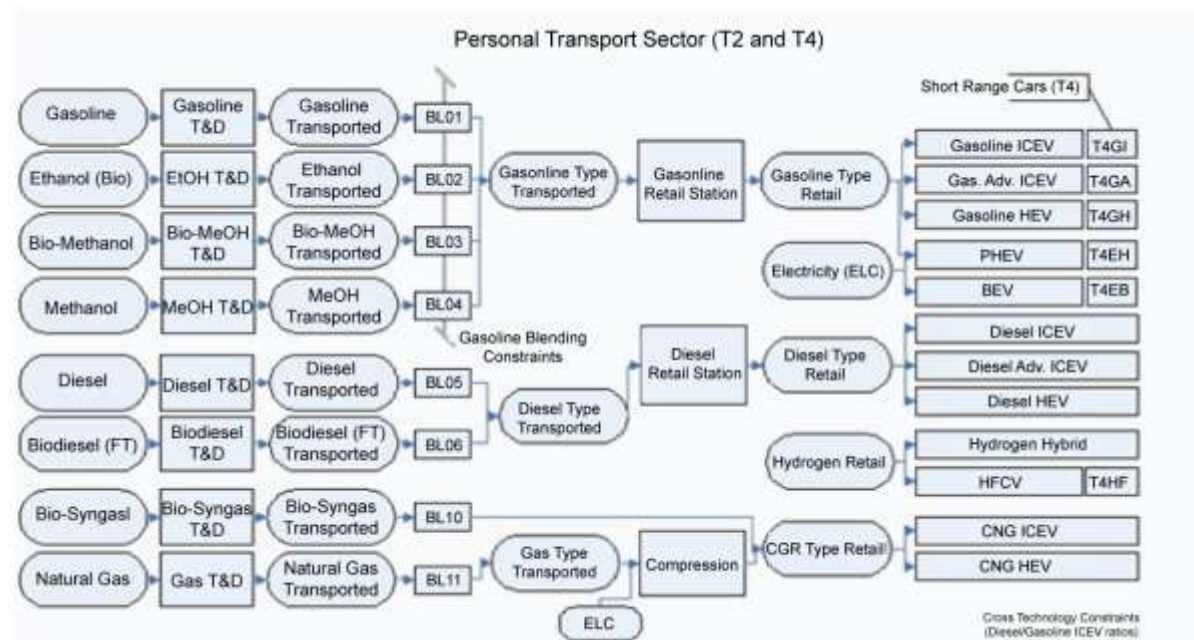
Personal Transport Sector (T2 and T4)

Short Range Cars (T4)

Gasoline
Gasoline T&D
Gasoline Transported
BL01

Ethanol (Bio)
EtOH T&D
Ethanol Transported
BL02

Bio-Methanol
Bio-MeOH T&D
Bio-MeOH Transported
BL03

Methanol
MeOH T&D
MeOH Transported
BL04

Gasonline Type Transported
Gasonline Retail Station
Gasoline Type Retail

Gasoline ICEV | T4GI
Gas. Adv. ICEV | T4GA
Gasoline HEV | T4GH
Electricity (ELC)
PHEV | T4EH
BEV | T4EB

Gasoline Blending Constraints

Diesel
Diesel T&D
Diesel Transported
BL05

Biodiesel (FT)
Biodiesel T&D
Biodiesel (FT) Transported
BL06

Diesel Type Transported
Diesel Retail Station
Diesel Type Retail

Diesel ICEV
Diesel Adv. ICEV
Diesel HEV

Hydrogen Retail
Hydrogen Hybrid
HFCV | T4HF

Bio-Syngasl
Bio-Syngas T&D
Bio-Syngas Transported
BL10

Natural Gas
Gas T&D
Natural Gas Transported
BL11

Gas Type Transported
Compression
ELC
CGR Type Retail
CNG ICEV
CNG HEV

Cross Technology Constraints (Diesel/Gasoline ICEV ratios)